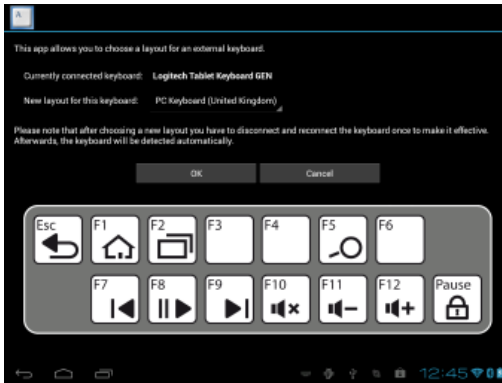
This app allows you to choose a layout for an external keyboard.

Currently connected keyboard: Logitech Tablet Keyboard GEN

New layout for this keyboard: PC Keyboard (United Kingdom)

Please note that after choosing a new layout you have to disconnect and reconnect the keyboard once to make it effective. Afterwards, the keyboard will be detected automatically.

OK

Cancel

Esc F1 F2 F3 F4 F5 F6

F7 F8 F9 F10 F11 F12 Pause

12:45